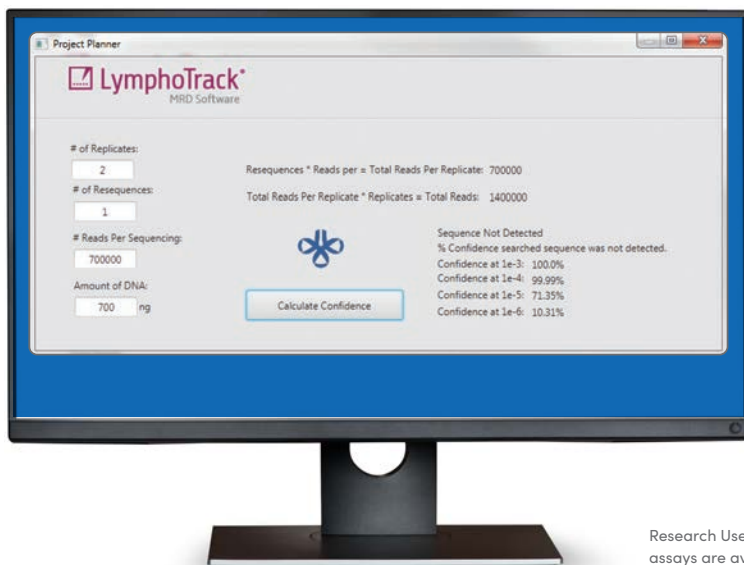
Project Planner

LymphoTrack®
MRD Software

# of Replicates:
2
# of Resequences:
1
# Reads Per Sequencing:
700000
Amount of DNA:
700 ng

Resequences * Reads per = Total Reads Per Replicate: 700000

Total Reads Per Replicate * Replicates = Total Reads: 1400000

Calculate Confidence

Sequence Not Detected
% Confidence searched sequence was not detected.
Confidence at 1e-3: 100.0%
Confidence at 1e-4: 99.99%
Confidence at 1e-5: 71.35%
Confidence at 1e-6: 10.31%

Research Use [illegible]
assays are av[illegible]